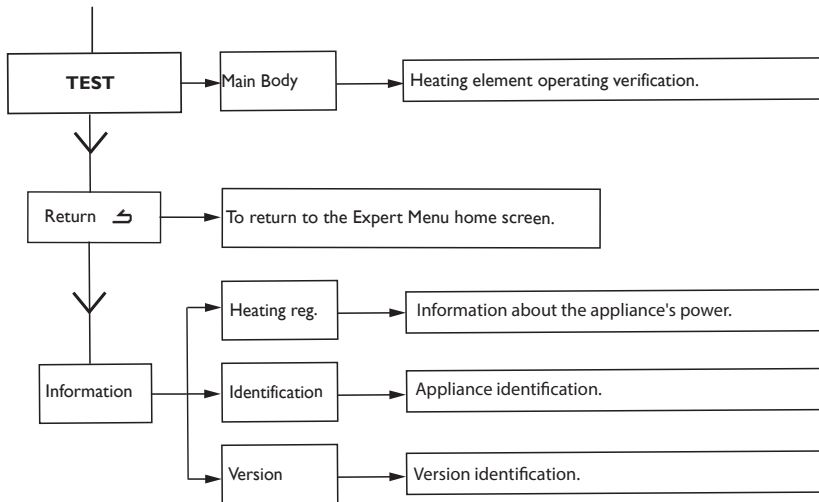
TEST

Main Body

Heating element operating verification.

Return

To return to the Expert Menu home screen.

Information

Heating reg.

Information about the appliance's power.

Identification

Appliance identification.

Version

Version identification.